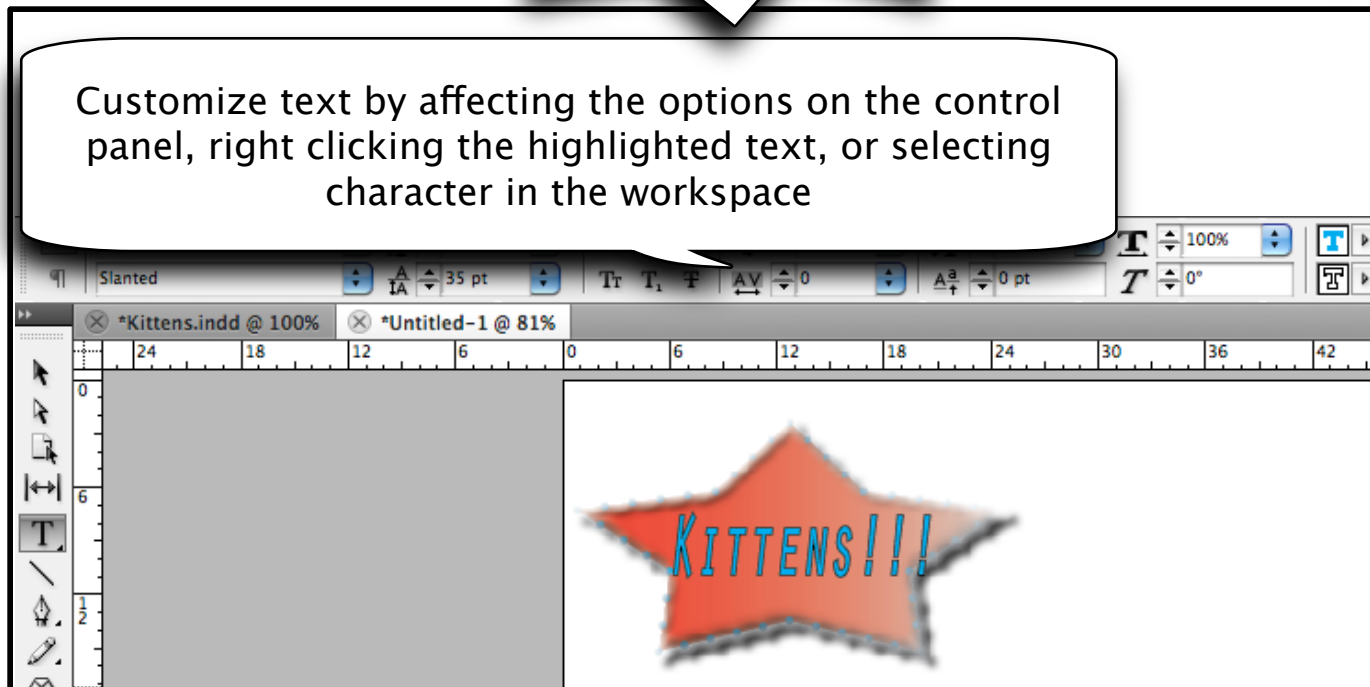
Customize text by affecting the options on the control panel, right clicking the highlighted text, or selecting character in the workspace

¶ Slanted 35 pt 0 0 pt 100% 0°

*Kittens.indd @ 100% *Untitled-1 @ 81%

24 18 12 6 0 6 12 18 24 30 36 42

0 6 1 2

KITTENS!!!